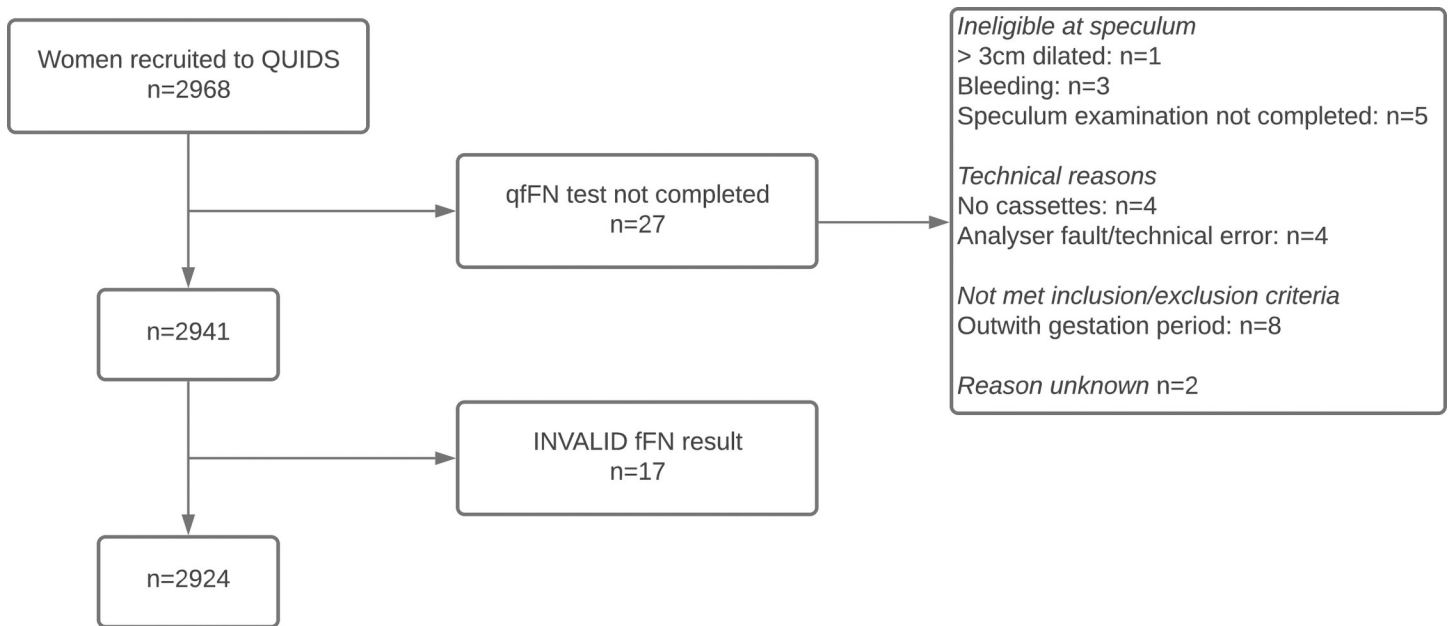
Women recruited to QUIDS
n=2968

qfFN test not completed
n=27

Ineligible at speculum
> 3cm dilated: n=1
Bleeding: n=3
Speculum examination not completed: n=5

Technical reasons
No cassettes: n=4
Analyser fault/technical error: n=4

Not met inclusion/exclusion criteria
Outwith gestation period: n=8

Reason unknown n=2

n=2941

INVALID fFN result
n=17

n=2924